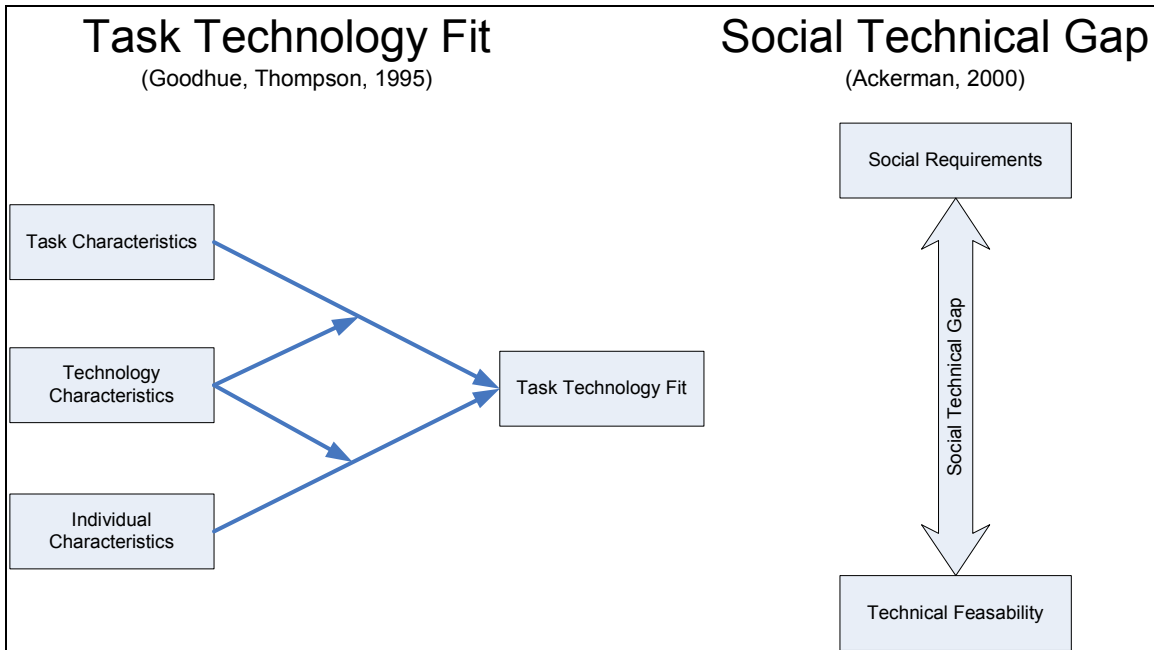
Task Technology Fit
(Goodhue, Thompson, 1995)

Task Characteristics

Technology Characteristics

Individual Characteristics

Task Technology Fit

Social Technical Gap
(Ackerman, 2000)

Social Requirements

Social Technical Gap

Technical Feasability